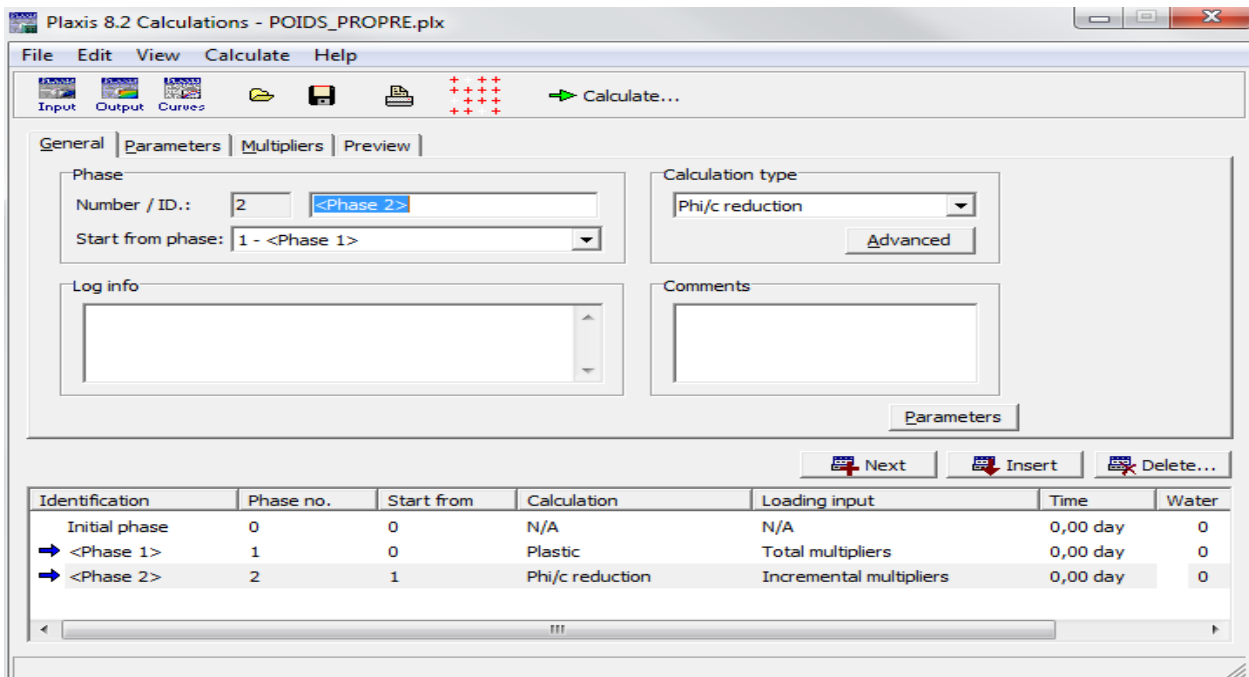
Plaxis 8.2 Calculations - POIDS_PROPRE.plx

File Edit View Calculate Help

Input Output Curves

Calculate...

General | Parameters | Multipliers | Preview

Phase
Number / ID.: 2 <Phase 2>
Start from phase: 1 - <Phase 1>

Calculation type
Phi/c reduction
Advanced

Log info

Comments

Parameters

Next Insert Delete...

| Identification | Phase no. | Start from | Calculation | Loading input | Time | Water |
|---|---|---|---|---|---|---|
| Initial phase | 0 | 0 | N/A | N/A | 0,00 day | 0 |
| <Phase 1> | 1 | 0 | Plastic | Total multipliers | 0,00 day | 0 |
| <Phase 2> | 2 | 1 | Phi/c reduction | Incremental multipliers | 0,00 day | 0 |